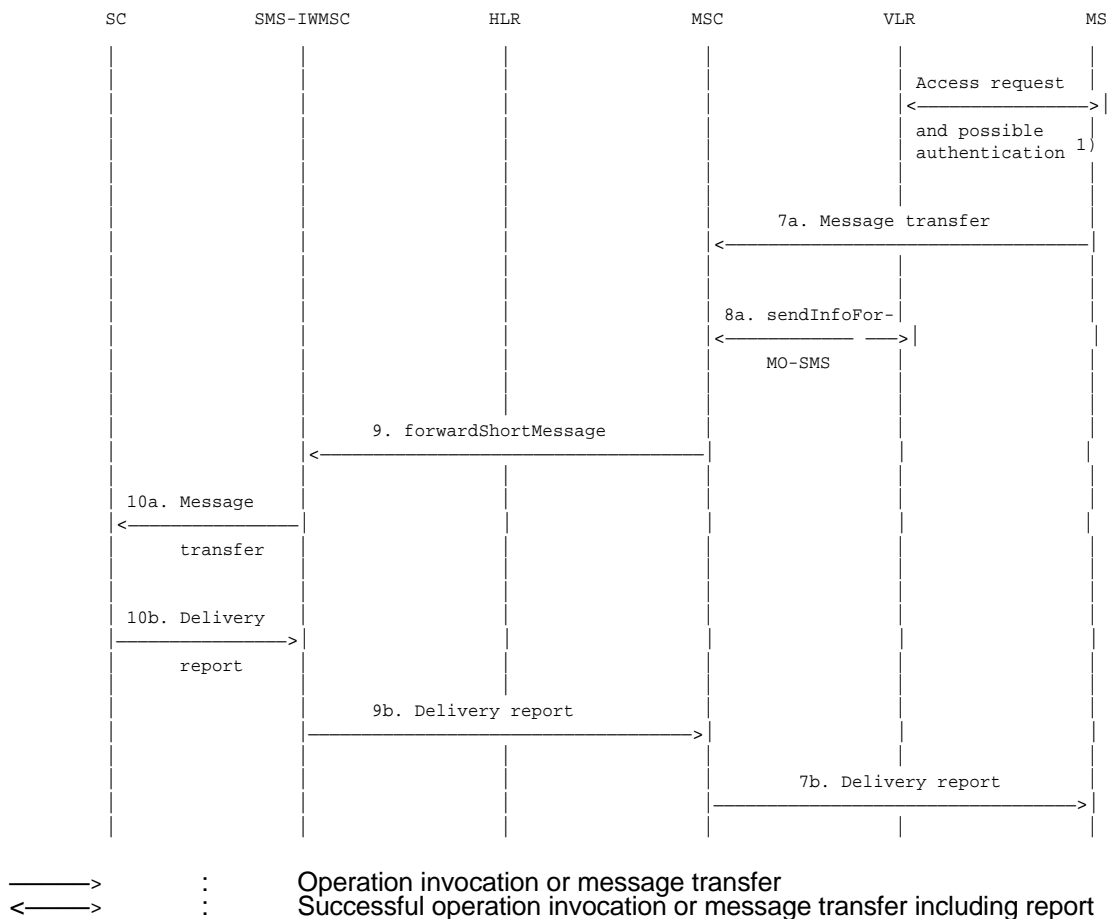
SC SMS-IWMSC HLR MSC VLR MS

Access request

and possible authentication $^{1)}$

7a. Message transfer

8a. sendInfoFor-

MO-SMS

9. forwardShortMessage

10a. Message

transfer

10b. Delivery

report

9b. Delivery report

7b. Delivery report

——> : Operation invocation or message transfer
<——> : Successful operation invocation or message transfer including report